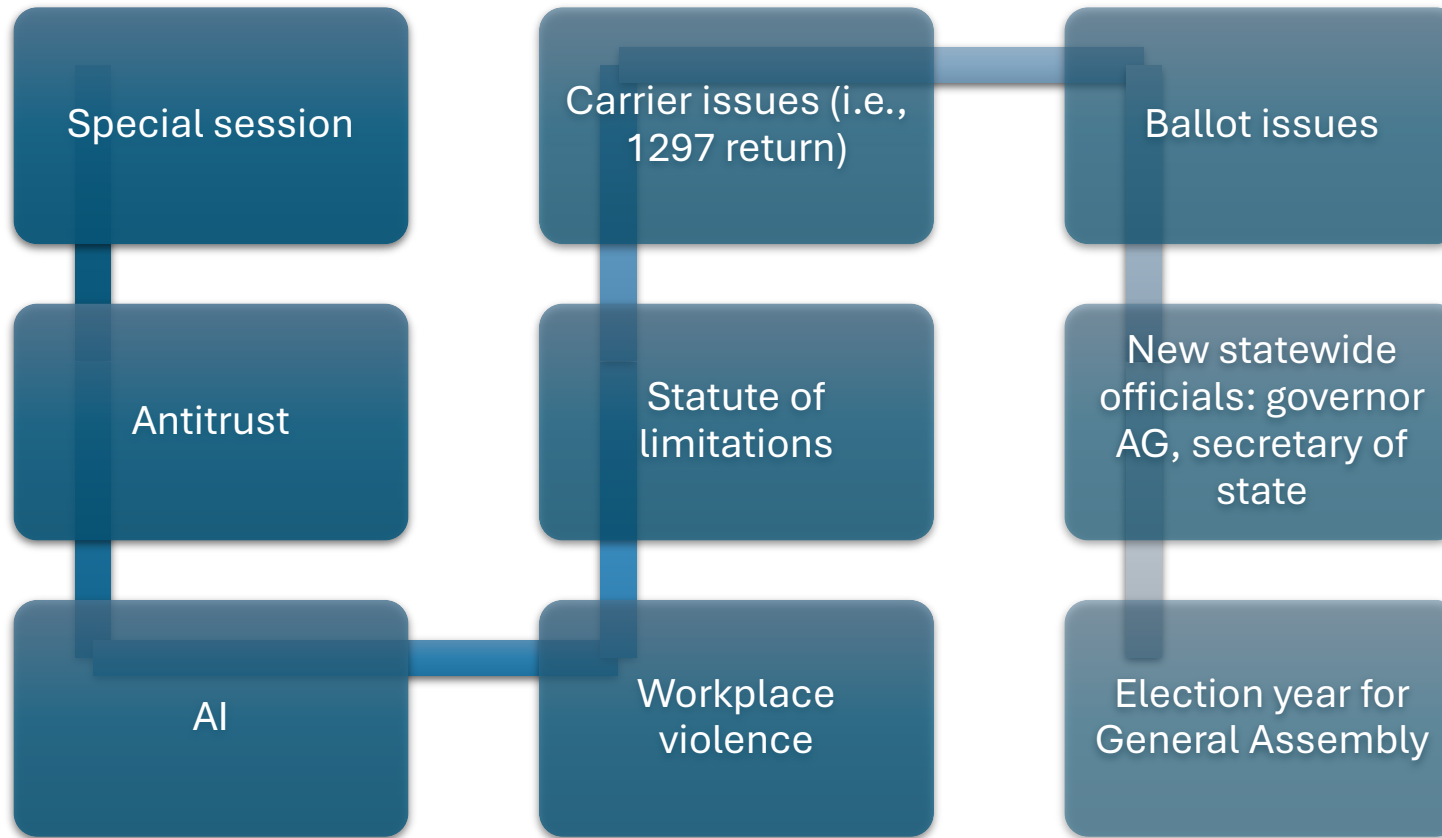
Special session

Antitrust

AI

Carrier issues (i.e., 1297 return)

Statute of limitations

Workplace violence

Ballot issues

New statewide officials: governor AG, secretary of state

Election year for General Assembly